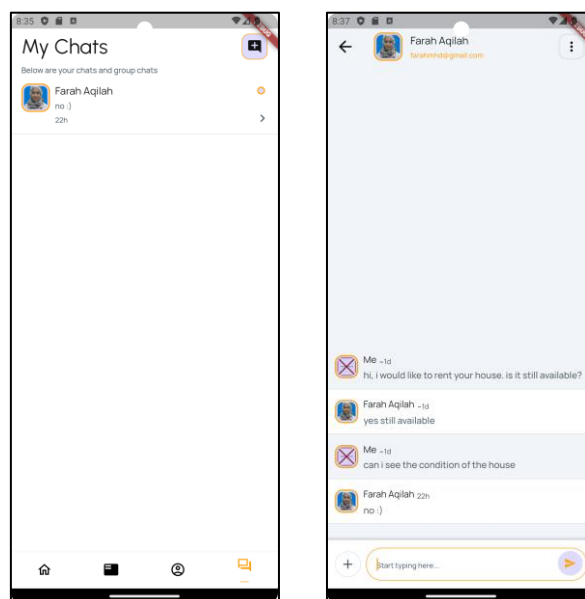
8:35

My Chats

Below are your chats and group chats

Farah Aqilah
no :)
22h

8:37

Farah Aqilah
farahmhd@gmail.com

Me ~1d
hi, i would like to rent your house. is it still available?

Farah Aqilah ~1d
yes still available

Me ~1d
can i see the condition of the house

Farah Aqilah 22h
no :)

Start typing here...